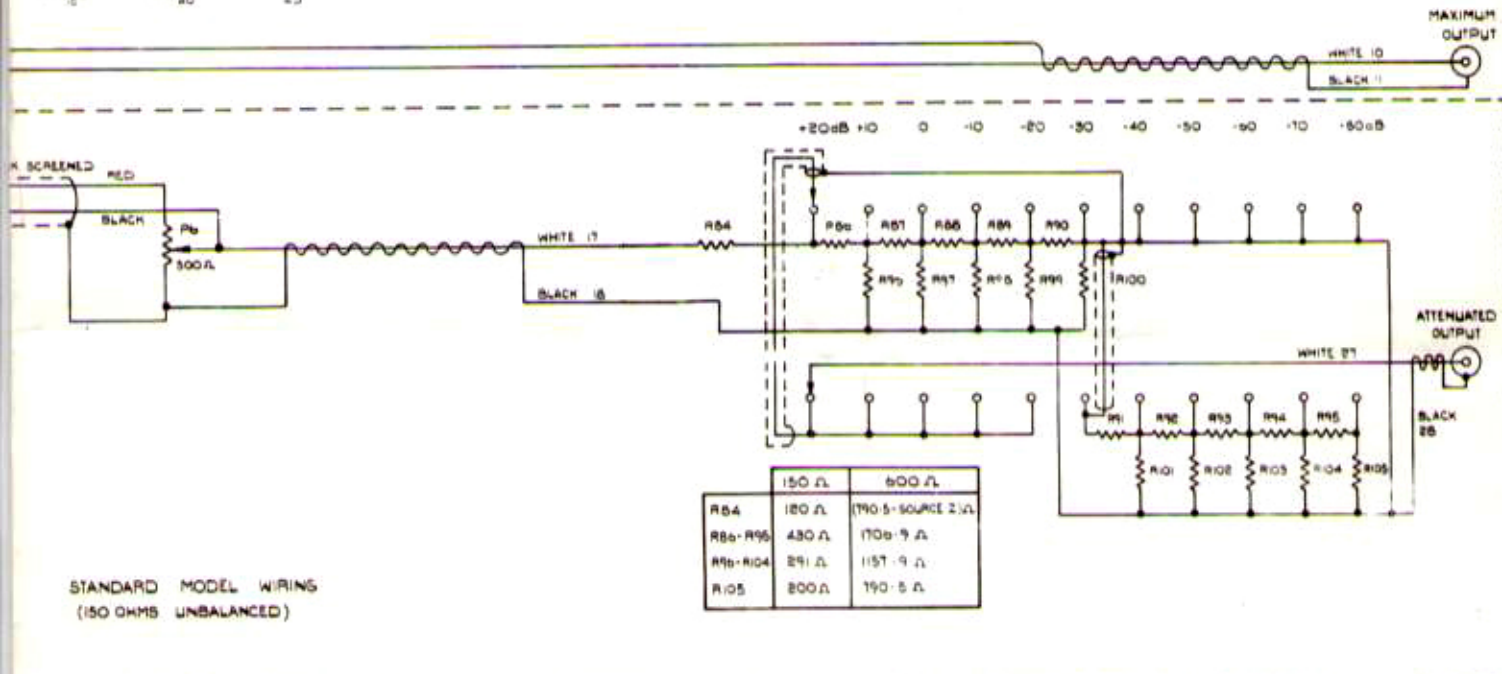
MAXIMUM OUTPUT

WHITE 10

BLACK 11

+20dB +10 0 -10 -20 -30 -40 -50 -60 -70 -80dB

SCREENED

RED

BLACK

R6

500 Ω

WHITE 17

BLACK 18

R84

R86

R87

R88

R89

R90

R96

R97

R98

R99

R100

ATTENUATED OUTPUT

WHITE 27

BLACK 28

R91

R92

R93

R94

R95

R101

R102

R103

R104

R105

| | 150 Ω | 600 Ω |
|---|---|---|
| R84 | 180 Ω | (790·5-SOURCE Z) Ω |
| R86-R95 | 430 Ω | 1706·9 Ω |
| R96-R104 | 291 Ω | 1157·9 Ω |
| R105 | 200 Ω | 790·5 Ω |

STANDARD MODEL WIRING
(150 OHMS UNBALANCED)